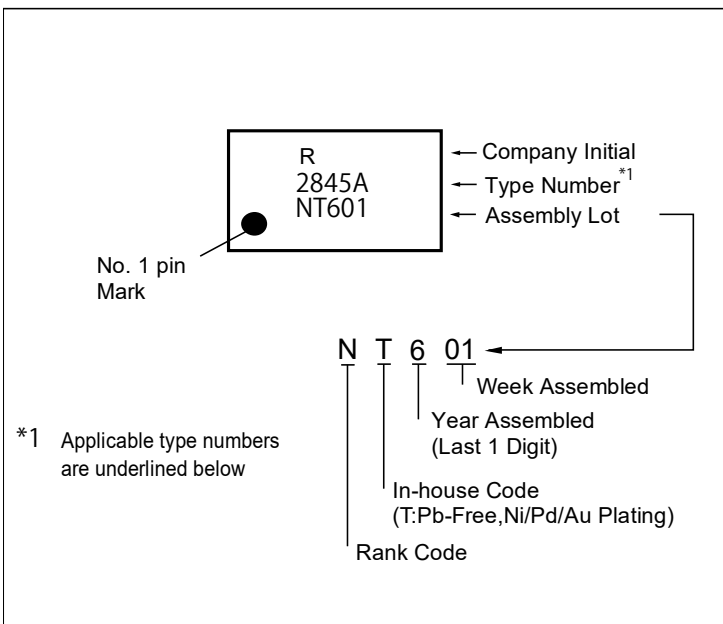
R
2845A
NT601

Company Initial
Type Number$^{*1}$
Assembly Lot

No. 1 pin
Mark

N T 6 01

Week Assembled

Year Assembled
(Last 1 Digit)

*1 Applicable type numbers are underlined below

In-house Code
(T:Pb-Free,Ni/Pd/Au Plating)

Rank Code